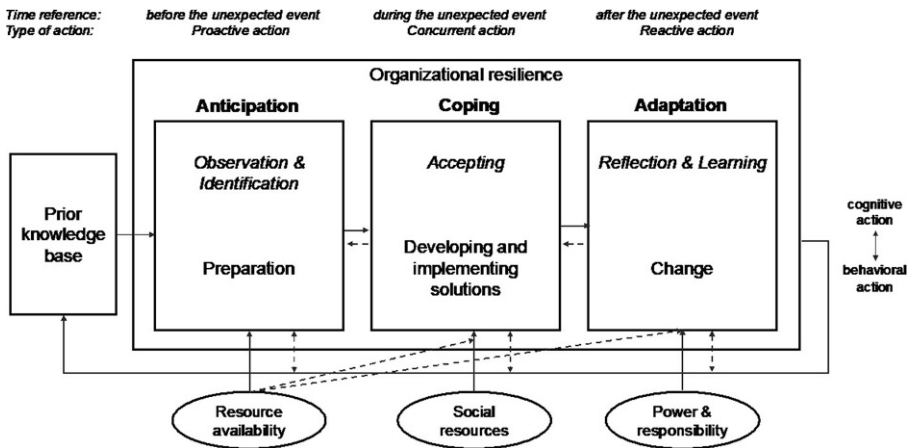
Time reference: before the unexpected event during the unexpected event after the unexpected event
Type of action: Proactive action Concurrent action Reactive action

Organizational resilience

Anticipation
Observation & Identification
Preparation

Coping
Accepting
Developing and implementing solutions

Adaptation
Reflection & Learning
Change

Prior knowledge base

cognitive action
behavioral action

Resource availability

Social resources

Power & responsibility